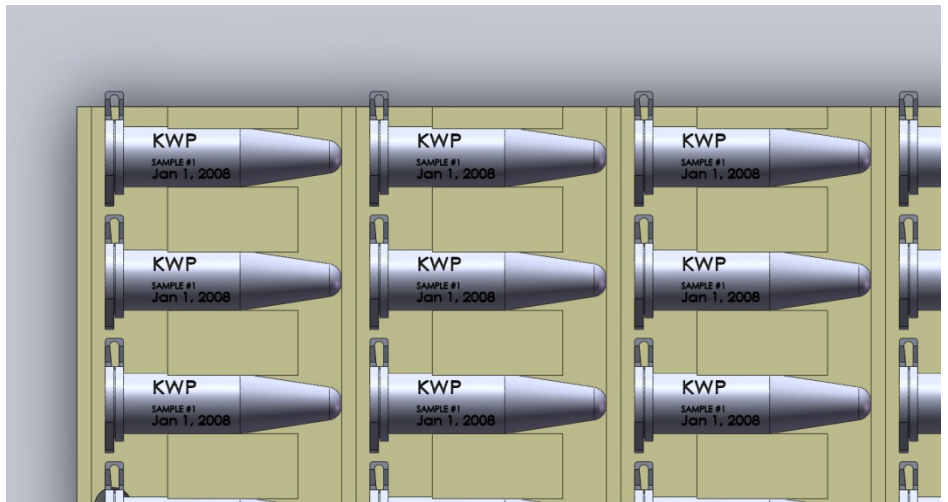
KWP
SAMPLE #1
Jan 1, 2008

KWP
SAMPLE #1
Jan 1, 2008

KWP
SAMPLE #1
Jan 1, 2008

KWP
SAMPLE #1
Jan 1, 2008

KWP
SAMPLE #1
Jan 1, 2008

KWP
SAMPLE #1
Jan 1, 2008

KWP
SAMPLE #1
Jan 1, 2008

KWP
SAMPLE #1
Jan 1, 2008

KWP
SAMPLE #1
Jan 1, 2008